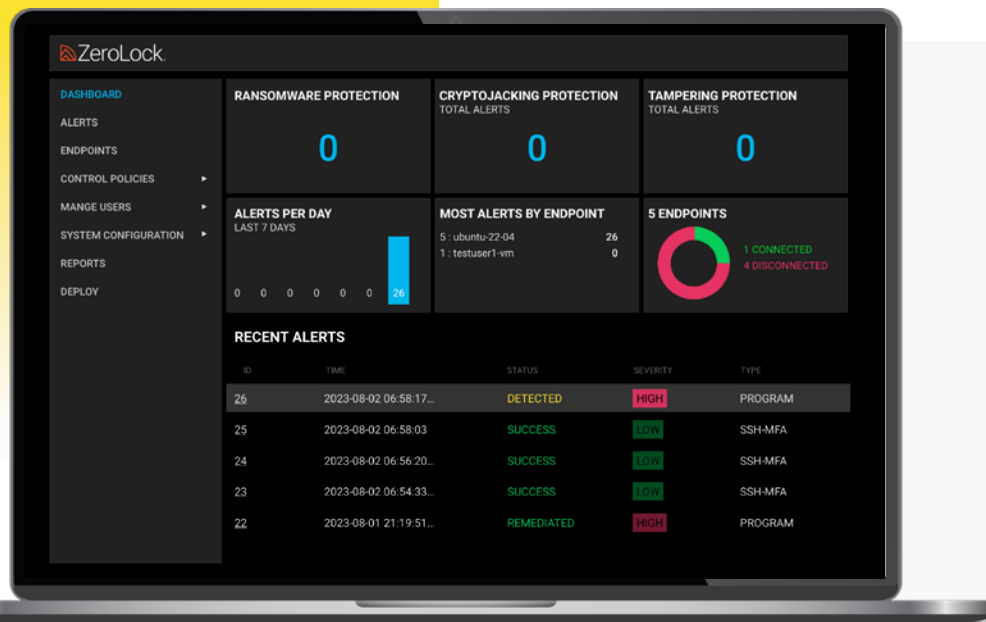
ZeroLock

DASHBOARD
ALERTS
ENDPOINTS
CONTROL POLICIES ▸
MANGE USERS ▸
SYSTEM CONFIGURATION ▸
REPORTS
DEPLOY

RANSOMWARE PROTECTION
0

CRYPTOJACKING PROTECTION
TOTAL ALERTS
0

TAMPERING PROTECTION
TOTAL ALERTS
0

ALERTS PER DAY
LAST 7 DAYS
0 0 0 0 0 0 26

MOST ALERTS BY ENDPOINT
5 : ubuntu-22-04 26
1 : testuser1-vm 0

5 ENDPOINTS
1 CONNECTED
4 DISCONNECTED

RECENT ALERTS

| ID | TIME | STATUS | SEVERITY | TYPE |
|---|---|---|---|---|
| 26 | 2023-08-02 06:58:17... | DETECTED | HIGH | PROGRAM |
| 25 | 2023-08-02 06:58:03 | SUCCESS | LOW | SSH-MFA |
| 24 | 2023-08-02 06:56:20... | SUCCESS | LOW | SSH-MFA |
| 23 | 2023-08-02 06:54:33... | SUCCESS | LOW | SSH-MFA |
| 22 | 2023-08-01 21:19:51... | REMEDIATED | HIGH | PROGRAM |